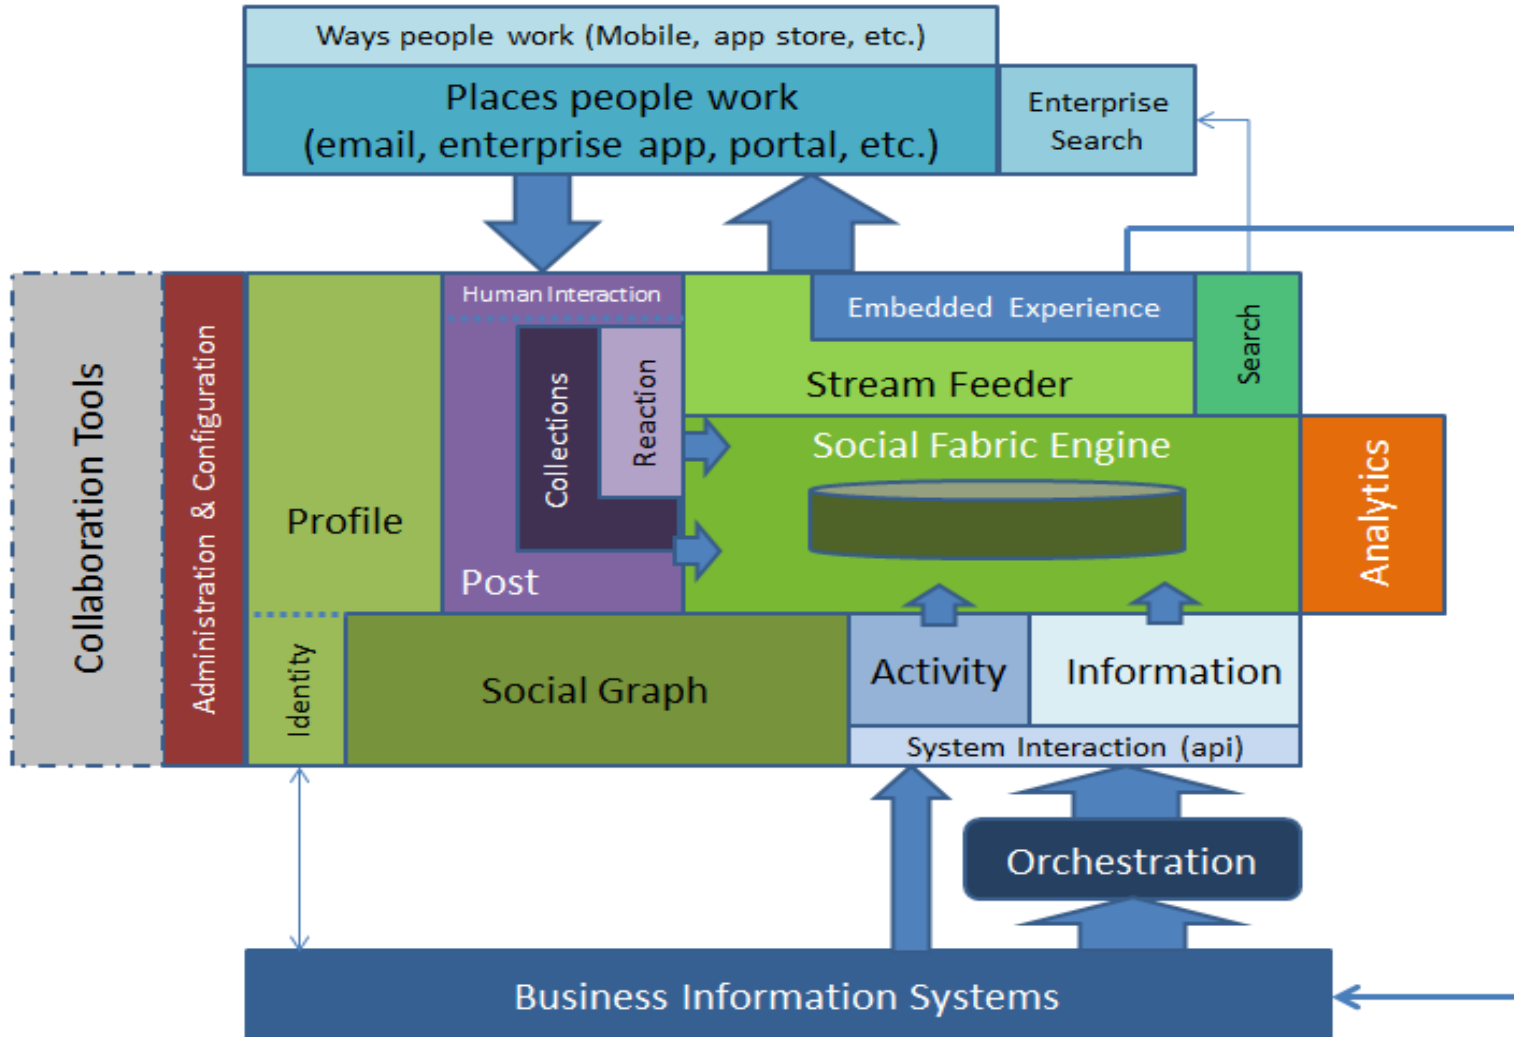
Ways people work (Mobile, app store, etc.)

Places people work
(email, enterprise app, portal, etc.)

Enterprise
Search

Collaboration Tools

Administration & Configuration

Profile

Human Interaction

Collections

Reaction

Post

Embedded Experience

Stream Feeder

Search

Social Fabric Engine

Analytics

Identity

Social Graph

Activity

Information

System Interaction (api)

Orchestration

Business Information Systems